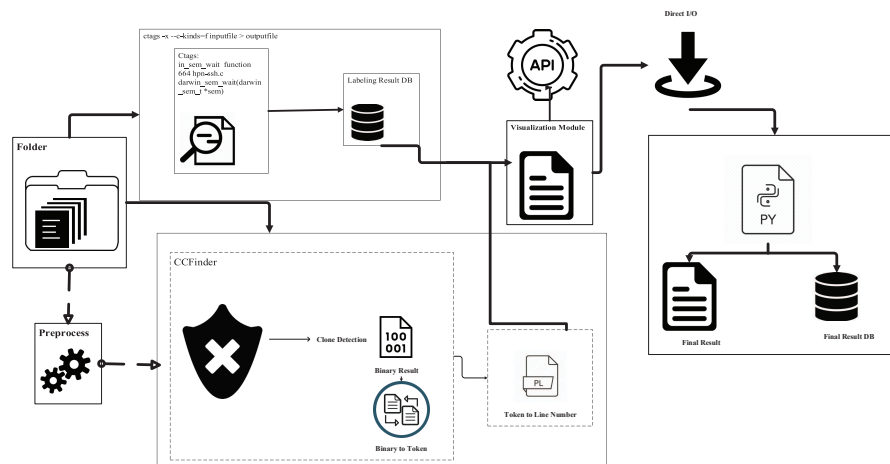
ctags -x --c-kinds=f inputfile > outputfile

Ctags:
in_sem_wait function
664 hpn-ssh.c
darwin_sem_wait(darwin_sem_t *sem)

Labeling Result DB

API

Visualization Module

Direct I/O

Folder

PY

Final Result

Final Result DB

CCFinder

Preprocess

Clone Detection

100
001

Binary Result

Binary to Token

PL

Token to Line Number